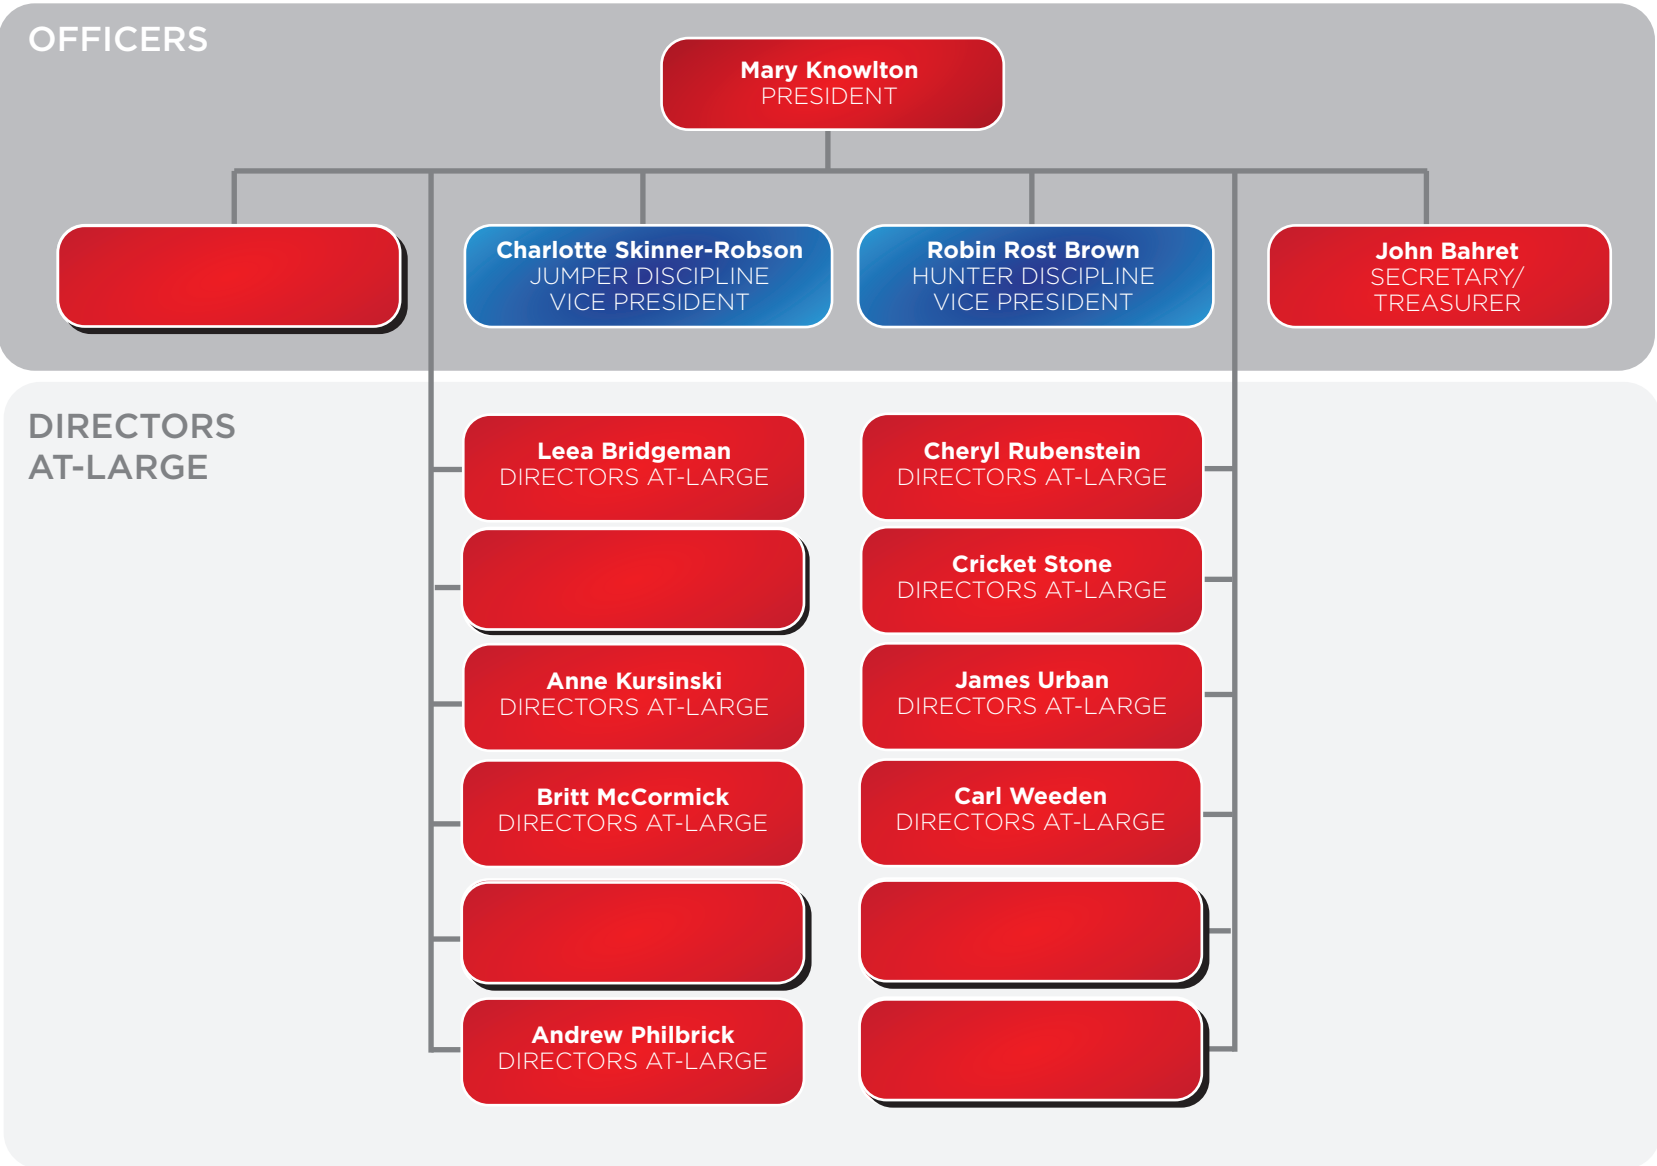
OFFICERS

Mary Knowlton
PRESIDENT

Charlotte Skinner-Robson
JUMPER DISCIPLINE
VICE PRESIDENT

Robin Rost Brown
HUNTER DISCIPLINE
VICE PRESIDENT

John Bahret
SECRETARY/
TREASURER

DIRECTORS
AT-LARGE

Leea Bridgeman
DIRECTORS AT-LARGE

Anne Kursinski
DIRECTORS AT-LARGE

Britt McCormick
DIRECTORS AT-LARGE

Andrew Philbrick
DIRECTORS AT-LARGE

Cheryl Rubenstein
DIRECTORS AT-LARGE

Cricket Stone
DIRECTORS AT-LARGE

James Urban
DIRECTORS AT-LARGE

Carl Weeden
DIRECTORS AT-LARGE